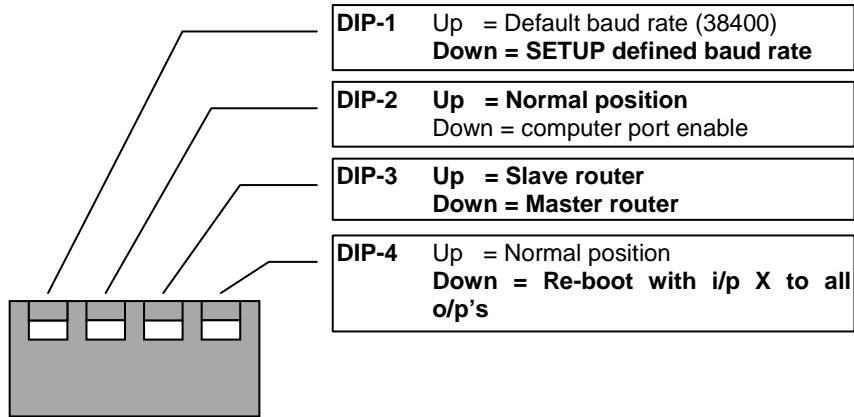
DIP-1 Up = Default baud rate (38400)
Down = SETUP defined baud rate

DIP-2 Up = Normal position
Down = computer port enable

DIP-3 Up = Slave router
Down = Master router

DIP-4 Up = Normal position
Down = Re-boot with i/p X to all o/p's